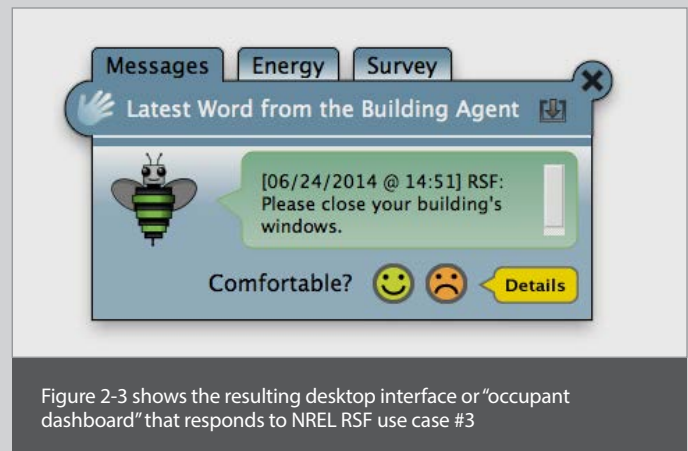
Messages Energy Survey

Latest Word from the Building Agent

[06/24/2014 @ 14:51] RSF: Please close your building's windows.

Comfortable? Details

Figure 2-3 shows the resulting desktop interface or "occupant dashboard" that responds to NREL RSF use case #3